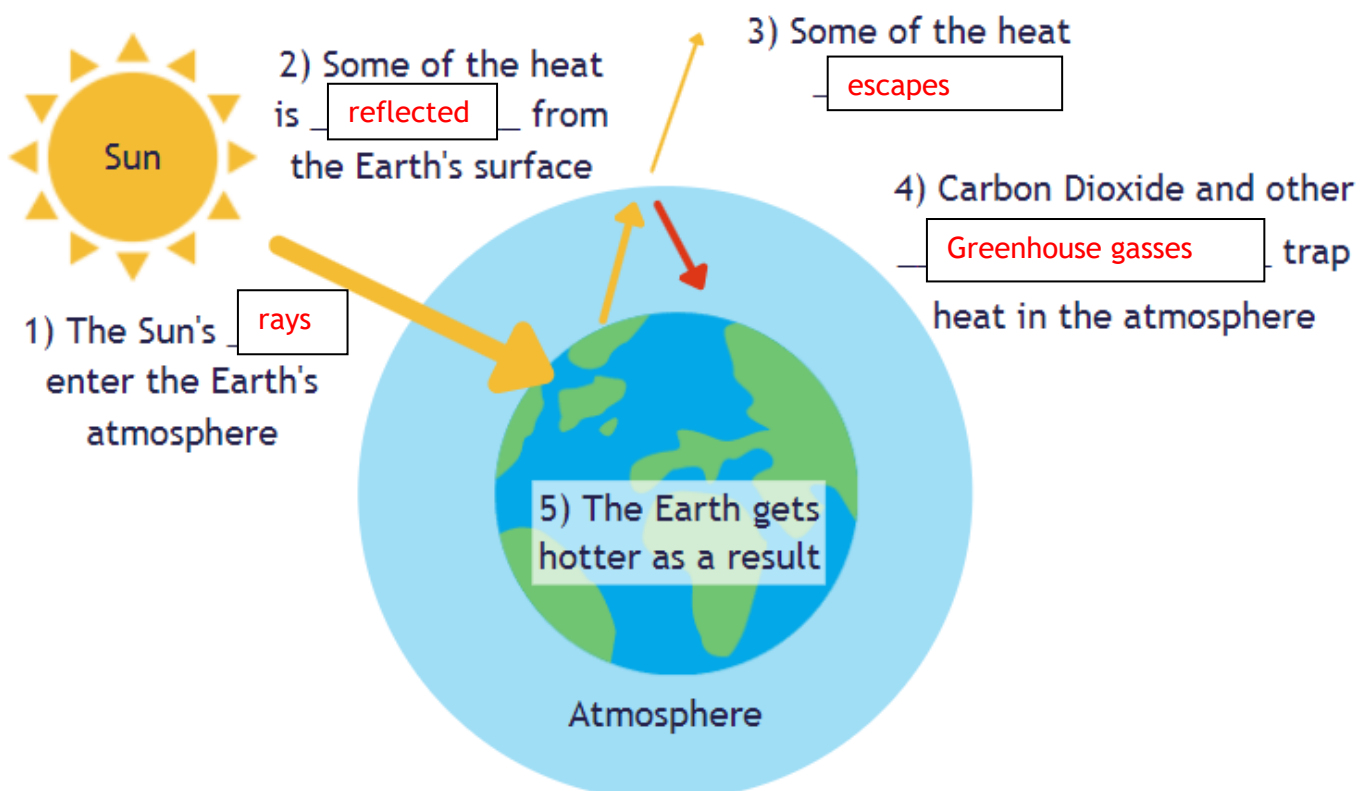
Sun

2) Some of the heat is reflected from the Earth's surface

3) Some of the heat escapes

4) Carbon Dioxide and other Greenhouse gasses trap heat in the atmosphere

1) The Sun's rays enter the Earth's atmosphere

5) The Earth gets hotter as a result

Atmosphere